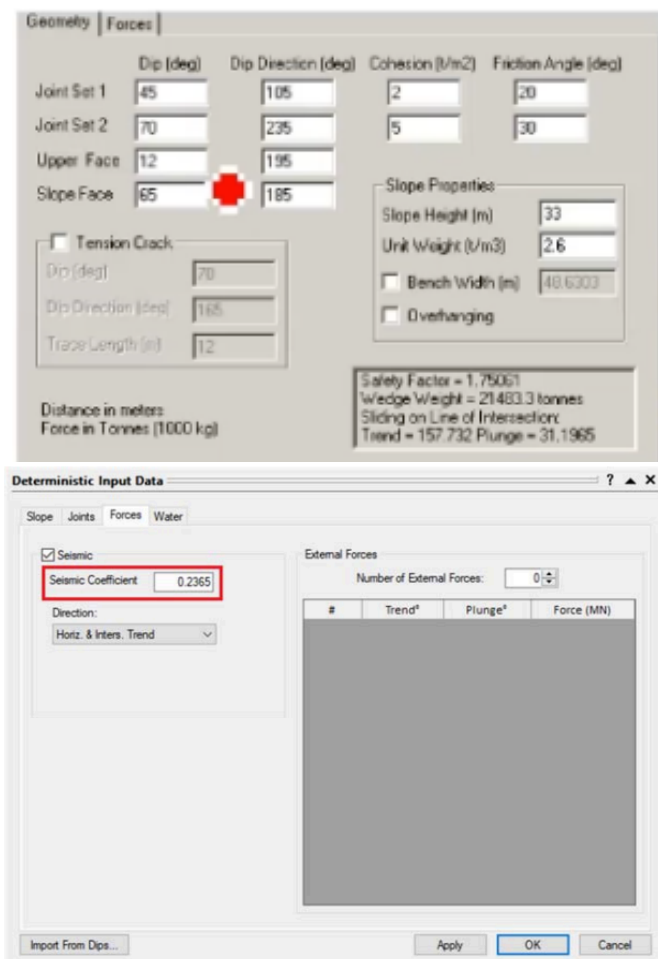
Geometry | Forces

| | Dip (deg) | Dip Direction (deg) | Cohesion (t/m2) | Friction Angle (deg) |
|---|---|---|---|---|
| Joint Set 1 | 45 | 105 | 2 | 20 |
| Joint Set 2 | 70 | 235 | 5 | 30 |
| Upper Face | 12 | 195 | | |
| Slope Face | 65 | 185 | | |

Tension Crack
Dip (deg) 70
Dip Direction (deg) 165
Trace Length (m) 12

Slope Properties
Slope Height (m) 33
Unit Weight (t/m3) 2.6
Bench Width (m) 48.6303
Overhanging

Distance in meters
Force in Tonnes (1000 kg)

Safety Factor = 1.75061
Wedge Weight = 21483.3 tonnes
Sliding on Line of Intersection:
Trend = 157.732 Plunge = 31.1965

Deterministic Input Data ? ▲ ✕

Slope Joints Forces Water

Seismic
Seismic Coefficient 0.2365
Direction:
Horiz. & Inters. Trend

External Forces
Number of External Forces: 0

| # | Trend° | Plunge° | Force (MN) |
|---|---|---|---|

Import From Dips... Apply OK Cancel